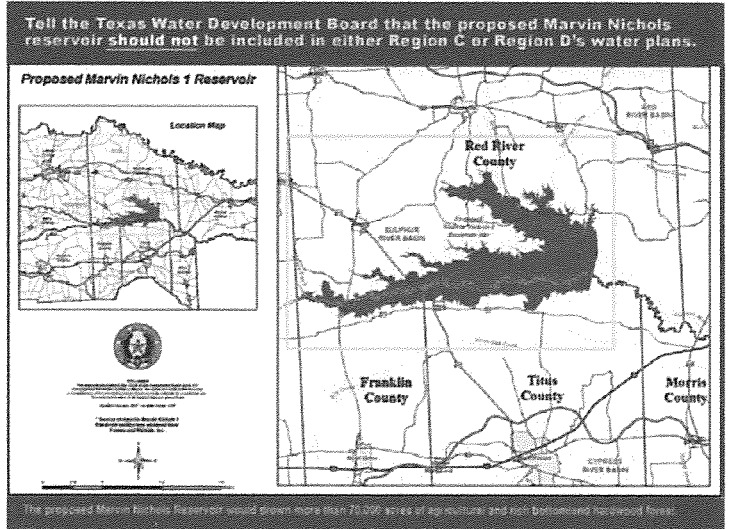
Tell the Texas Water Development Board that the proposed Marvin Nichols reservoir should not be included in either Region C or Region D's water plans.

Proposed Marvin Nichols 1 Reservoir

Location Map

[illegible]

Red River County

SULPHUR RIVER BASIN

Franklin County

Titus County

Morris County

CYPRESS RIVER BASIN

The proposed Marvin Nichols Reservoir would drown more than 70,000 acres of agriculture and rich bottomland hardwood forest.